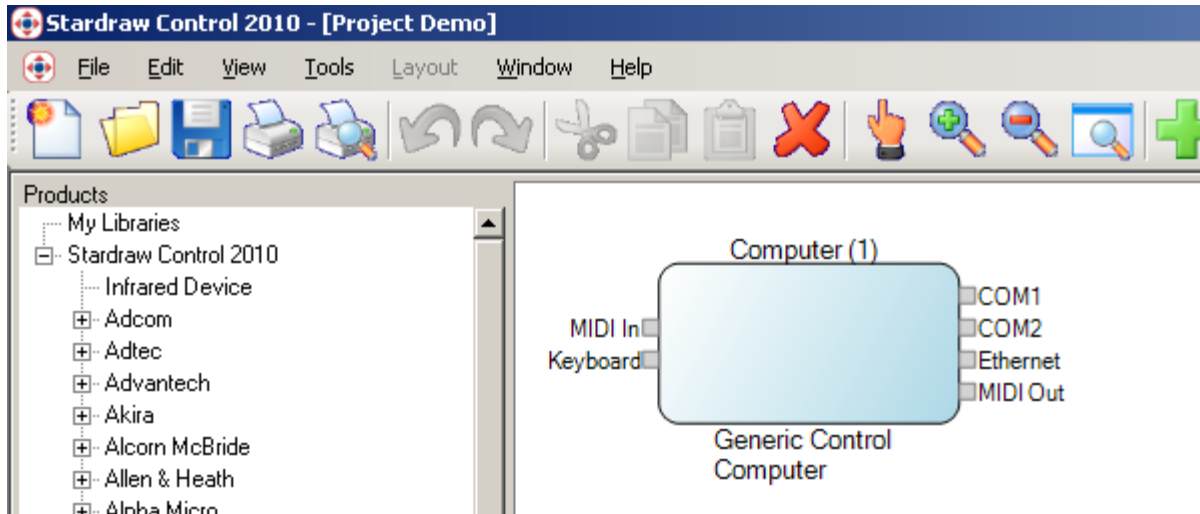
Stardraw Control 2010 - [Project Demo]

File Edit View Tools Layout Window Help

Products
My Libraries
Stardraw Control 2010
Infrared Device
Adcom
Adtec
Advantech
Akira
Alcorn McBride
Allen & Heath
Alpha Micro

Computer (1)
MIDI In
Keyboard
COM1
COM2
Ethernet
MIDI Out
Generic Control Computer